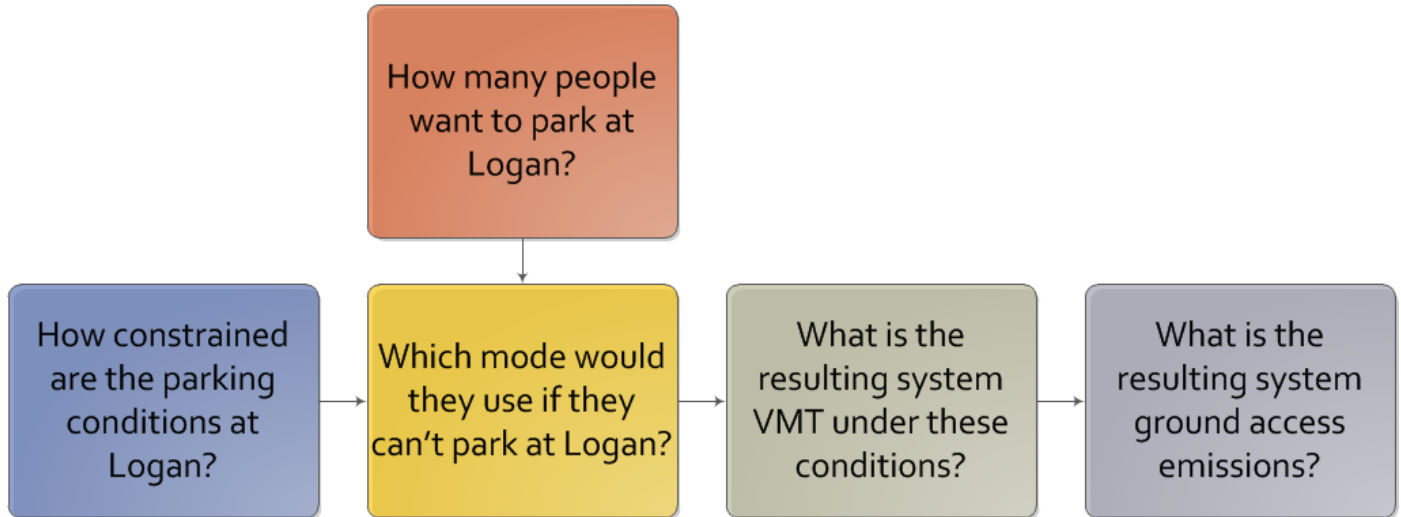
How many people want to park at Logan?

How constrained are the parking conditions at Logan?

Which mode would they use if they can’t park at Logan?

What is the resulting system VMT under these conditions?

What is the resulting system ground access emissions?